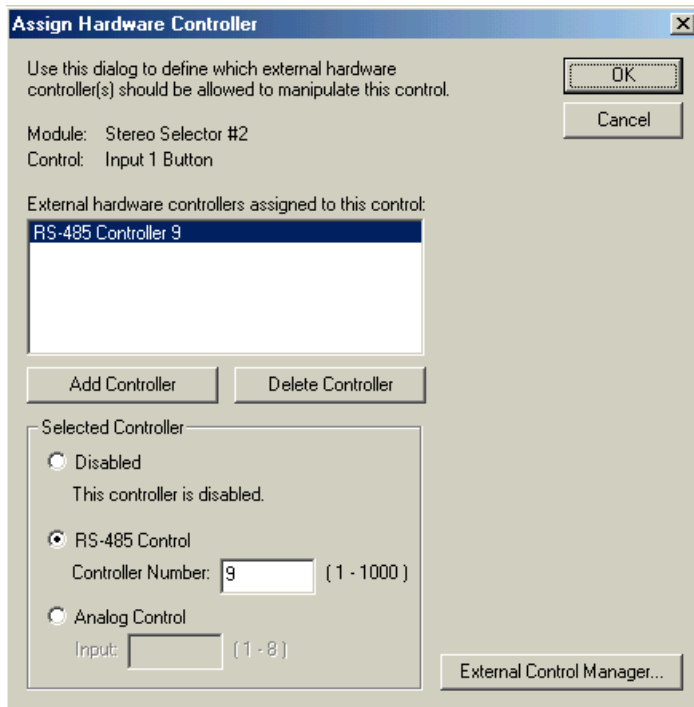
Assign Hardware Controller

X

Use this dialog to define which external hardware controller(s) should be allowed to manipulate this control.

OK

Cancel

Module: Stereo Selector #2
Control: Input 1 Button

External hardware controllers assigned to this control:

RS-485 Controller 9

Add Controller

Delete Controller

Selected Controller

Disabled

This controller is disabled.

RS-485 Control

Controller Number: 9 ( 1 - 1000 )

Analog Control

Input: ( 1 - 8 )

External Control Manager...